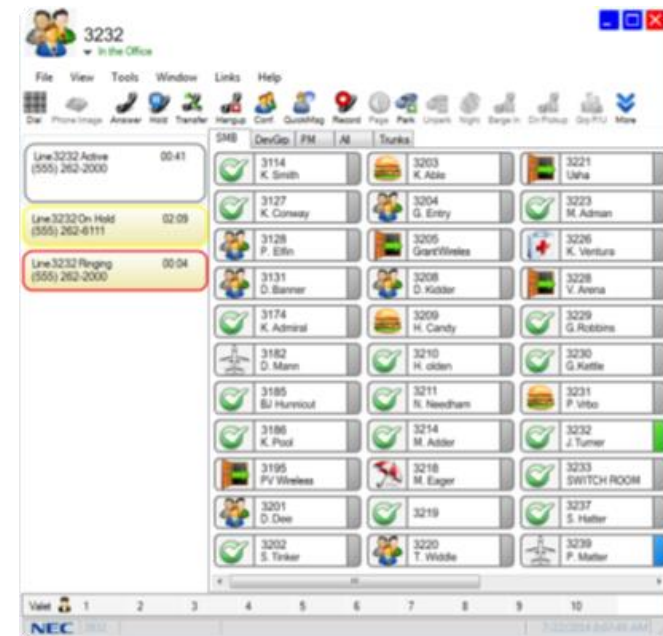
3232
In the Office

File View Tools Window Links Help

Dial Phone Image Answer Hold Transfer Hangup Conf QuickMsg Record Page Park Unpark Night Barge In Dir.Pickup Grp.P/U More

Line 3232 Active 00:41
(555) 262-2000

Line 3232 On Hold 02:09
(555) 262-6111

Line 3232 Ringing 00:04
(555) 262-2000

SMB DevGrp PM All Trunks

3114 K. Smith
3127 K. Conway
3128 P. Elfin
3131 D. Banner
3174 K. Admiral
3182 D. Mann
3185 BJ Hunnicut
3186 K. Pool
3195 PV Wireless
3201 D. Dee
3202 S. Tinker

3203 K. Able
3204 G. Entry
3205 GrantWireles
3208 D. Kidder
3209 H. Candy
3210 H. olden
3211 N. Needham
3214 M. Adder
3218 M. Eager
3219
3220 T. Widdle

3221 Usha
3223 M. Adman
3226 K. Ventura
3228 V. Arena
3229 G. Robbins
3230 G. Kettle
3231 P. Vrbo
3232 J. Turner
3233 SWITCH ROOM
3237 S. Hatter
3239 P. Matter

Valet 1 2 3 4 5 6 7 8 9 10

NEC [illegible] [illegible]